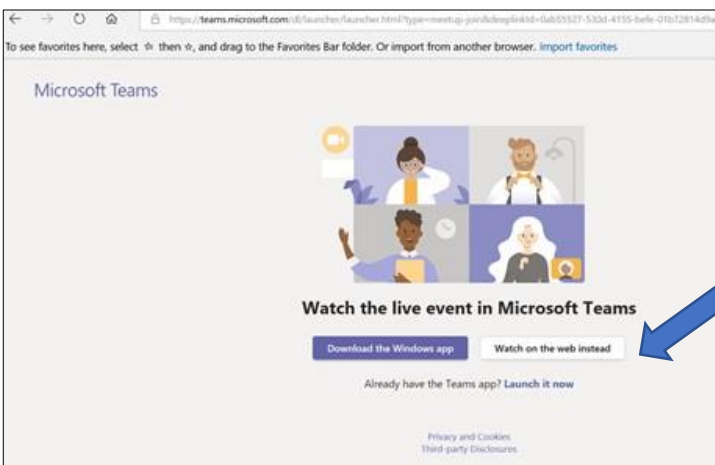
https://teams.microsoft.com/dl/launcher/launcher.html?type=meetup-join&deeplinkId=0ab55527-530d-4155-befe-01b72814d9a

To see favorites here, select ☆ then ☆, and drag to the Favorites Bar folder. Or import from another browser. Import favorites

Microsoft Teams

Watch the live event in Microsoft Teams

Download the Windows app

Watch on the web instead

Already have the Teams app? Launch it now

Privacy and Cookies
Third-party Disclosures